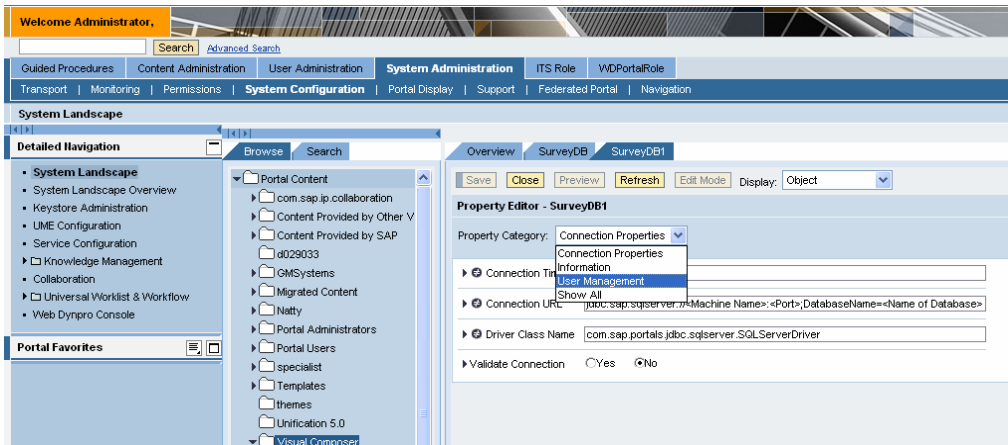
Welcome Administrator,

Search Advanced Search

Guided Procedures | Content Administration | User Administration | System Administration | ITS Role | WDPortalRole

Transport | Monitoring | Permissions | System Configuration | Portal Display | Support | Federated Portal | Navigation

System Landscape

Detailed Navigation

- System Landscape
- System Landscape Overview
- Keystore Administration
- UME Configuration
- Service Configuration
- Knowledge Management
- Collaboration
- Universal Worklist & Workflow
- Web Dynpro Console

Portal Favorites

Browse | Search

Portal Content
com.sap.ip.collaboration
Content Provided by Other V
Content Provided by SAP
d029033
GMSystems
Migrated Content
Natty
Portal Administrators
Portal Users
specialist
Templates
themes
Unification 5.0
Visual Composer

Overview | SurveyDB | SurveyDB1

Save | Close | Preview | Refresh | Edit Mode | Display: Object

Property Editor - SurveyDB1

Property Category: Connection Properties

Connection Properties
Information
User Management
Show All

Connection Tim

Connection URL jdbc:sap:sqlserver://<Machine Name>:<Port>;DatabaseName=<Name of Database>

Driver Class Name com.sap.portals.jdbc.sqlserver.SQLServerDriver

Validate Connection ○Yes ◉No